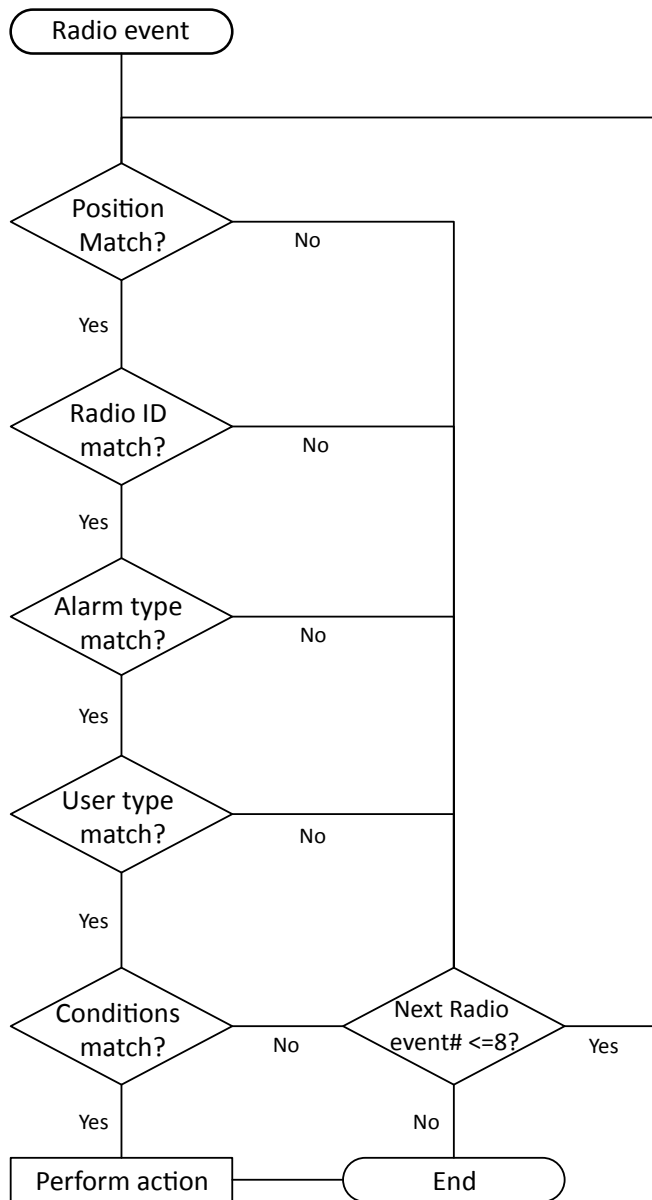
Radio event

Position Match?

No

Yes

Radio ID match?

No

Yes

Alarm type match?

No

Yes

User type match?

No

Yes

Conditions match?

No

Next Radio event# <=8?

Yes

Yes

No

Perform action

End